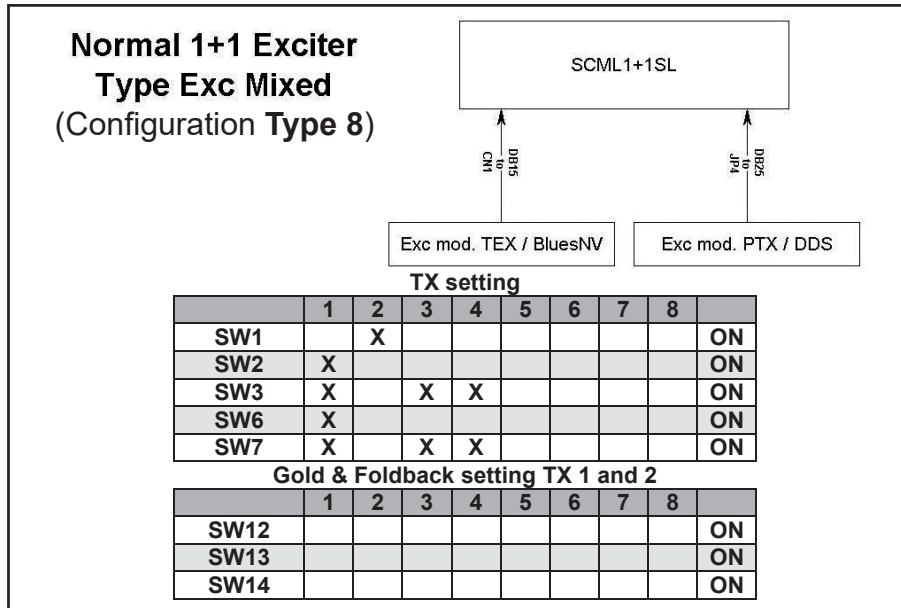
**Normal 1+1 Exciter**
**Type Exc Mixed**
(Configuration **Type 8**)

SCML1+1SL

DB15 to CN1

DB25 to JP4

Exc mod. TEX / BluesNV

Exc mod. PTX / DDS

**TX setting**

| | 1 | 2 | 3 | 4 | 5 | 6 | 7 | 8 | |
|---|---|---|---|---|---|---|---|---|---|
| SW1 | | X | | | | | | | ON |
| SW2 | X | | | | | | | | ON |
| SW3 | X | | X | X | | | | | ON |
| SW6 | X | | | | | | | | ON |
| SW7 | X | | X | X | | | | | ON |

**Gold & Foldback setting TX 1 and 2**

| | 1 | 2 | 3 | 4 | 5 | 6 | 7 | 8 | |
|---|---|---|---|---|---|---|---|---|---|
| SW12 | | | | | | | | | ON |
| SW13 | | | | | | | | | ON |
| SW14 | | | | | | | | | ON |